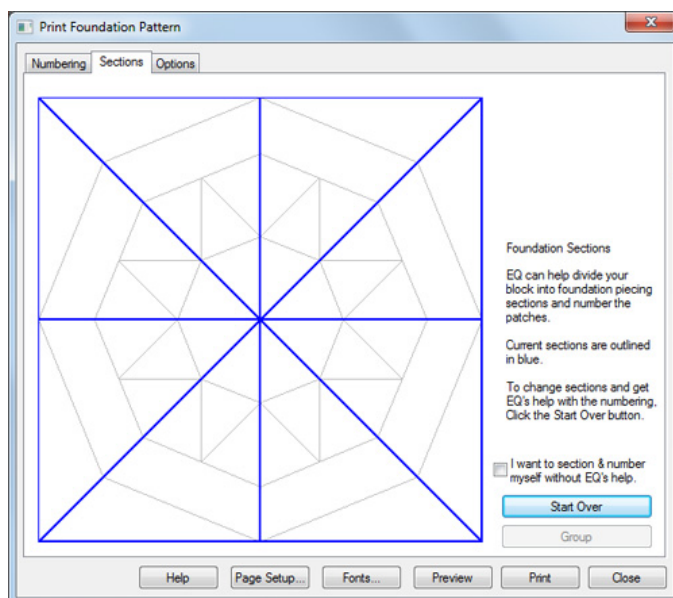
Print Foundation Pattern

Numbering | Sections | Options

Foundation Sections

EQ can help divide your block into foundation piecing sections and number the patches.

Current sections are outlined in blue.

To change sections and get EQ's help with the numbering, Click the Start Over button.

I want to section & number myself without EQ's help.

Start Over

Group

Help | Page Setup... | Fonts... | Preview | Print | Close